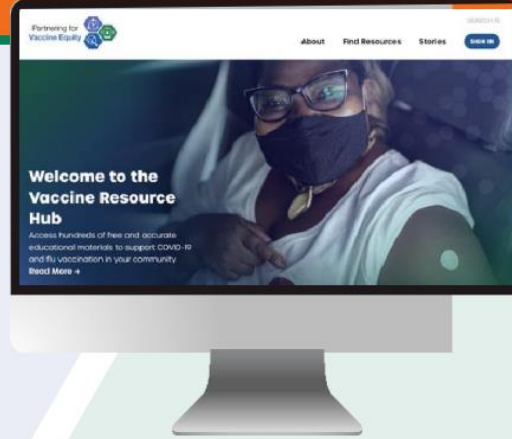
Partnering for Vaccine Equity

SEARCH

About Find Resources Stories SIGN IN

Welcome to the Vaccine Resource Hub

Access hundreds of free and accurate educational materials to support COVID-19 and flu vaccination in your community.

Read More →